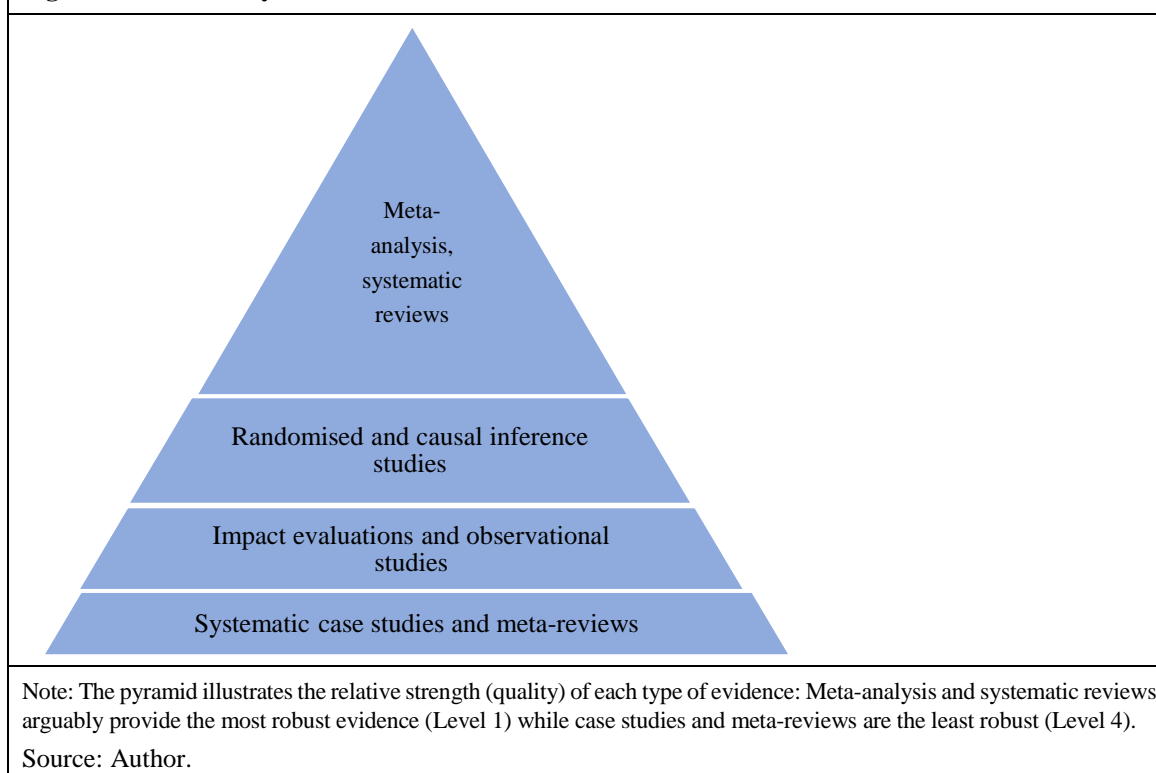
Meta-analysis, systematic reviews

Randomised and causal inference studies

Impact evaluations and observational studies

Systematic case studies and meta-reviews

Note: The pyramid illustrates the relative strength (quality) of each type of evidence: Meta-analysis and systematic reviews arguably provide the most robust evidence (Level 1) while case studies and meta-reviews are the least robust (Level 4).

Source: Author.